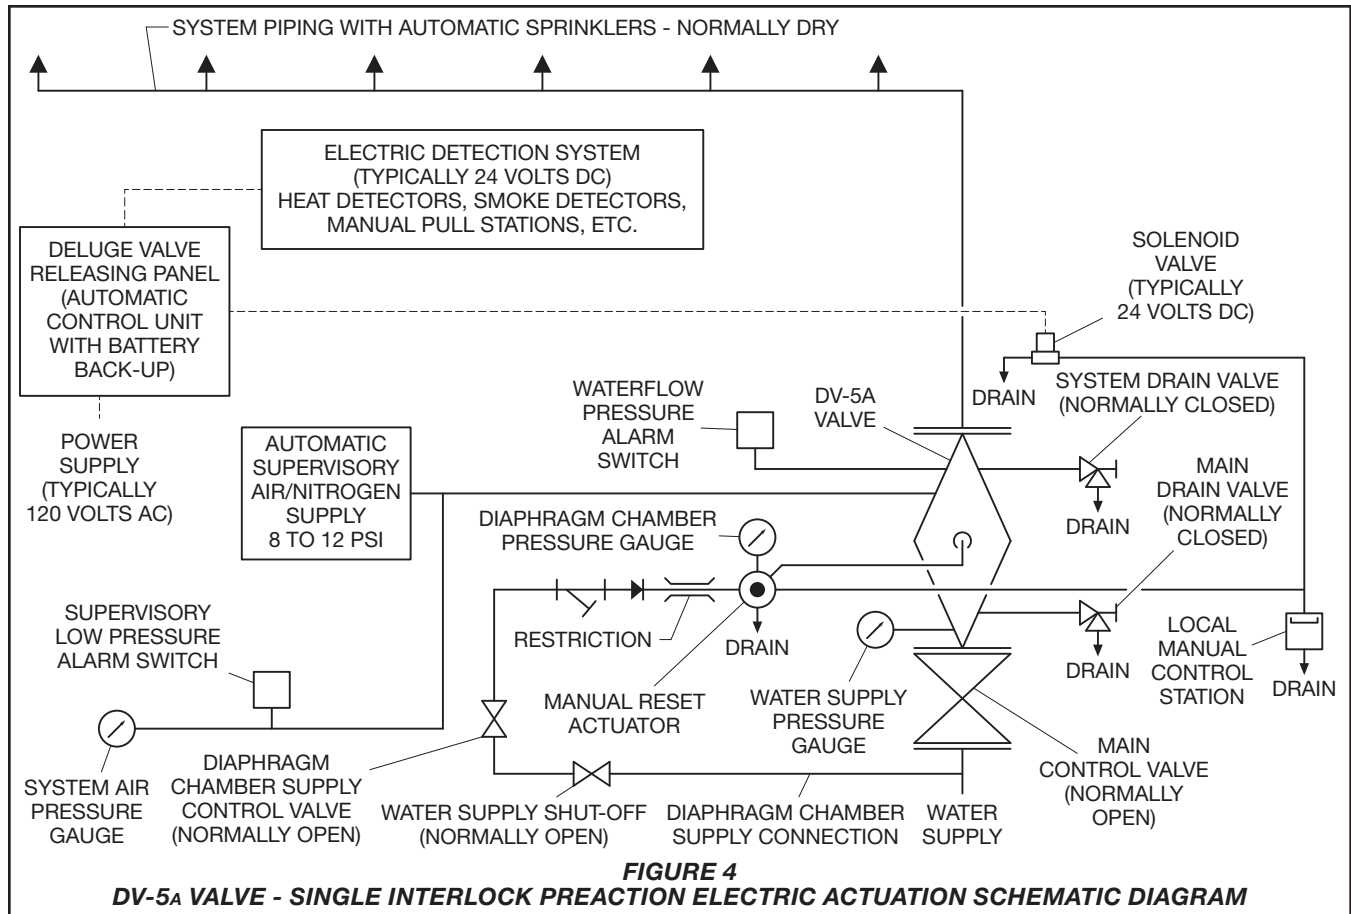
SYSTEM PIPING WITH AUTOMATIC SPRINKLERS - NORMALLY DRY

ELECTRIC DETECTION SYSTEM (TYPICALLY 24 VOLTS DC) HEAT DETECTORS, SMOKE DETECTORS, MANUAL PULL STATIONS, ETC.

DELUGE VALVE RELEASING PANEL (AUTOMATIC CONTROL UNIT WITH BATTERY BACK-UP)

SOLENOID VALVE (TYPICALLY 24 VOLTS DC)

DRAIN

SYSTEM DRAIN VALVE (NORMALLY CLOSED)

WATERFLOW PRESSURE ALARM SWITCH

DV-5A VALVE

POWER SUPPLY (TYPICALLY 120 VOLTS AC)

AUTOMATIC SUPERVISORY AIR/NITROGEN SUPPLY 8 TO 12 PSI

DRAIN

MAIN DRAIN VALVE (NORMALLY CLOSED)

DIAPHRAGM CHAMBER PRESSURE GAUGE

RESTRICTION

DRAIN

SUPERVISORY LOW PRESSURE ALARM SWITCH

DRAIN

LOCAL MANUAL CONTROL STATION

DRAIN

MANUAL RESET ACTUATOR

WATER SUPPLY PRESSURE GAUGE

SYSTEM AIR PRESSURE GAUGE

DIAPHRAGM CHAMBER SUPPLY CONTROL VALVE (NORMALLY OPEN)

MAIN CONTROL VALVE (NORMALLY OPEN)

WATER SUPPLY SHUT-OFF (NORMALLY OPEN)

DIAPHRAGM CHAMBER SUPPLY CONNECTION

WATER SUPPLY

FIGURE 4
DV-5A VALVE - SINGLE INTERLOCK PREACTION ELECTRIC ACTUATION SCHEMATIC DIAGRAM